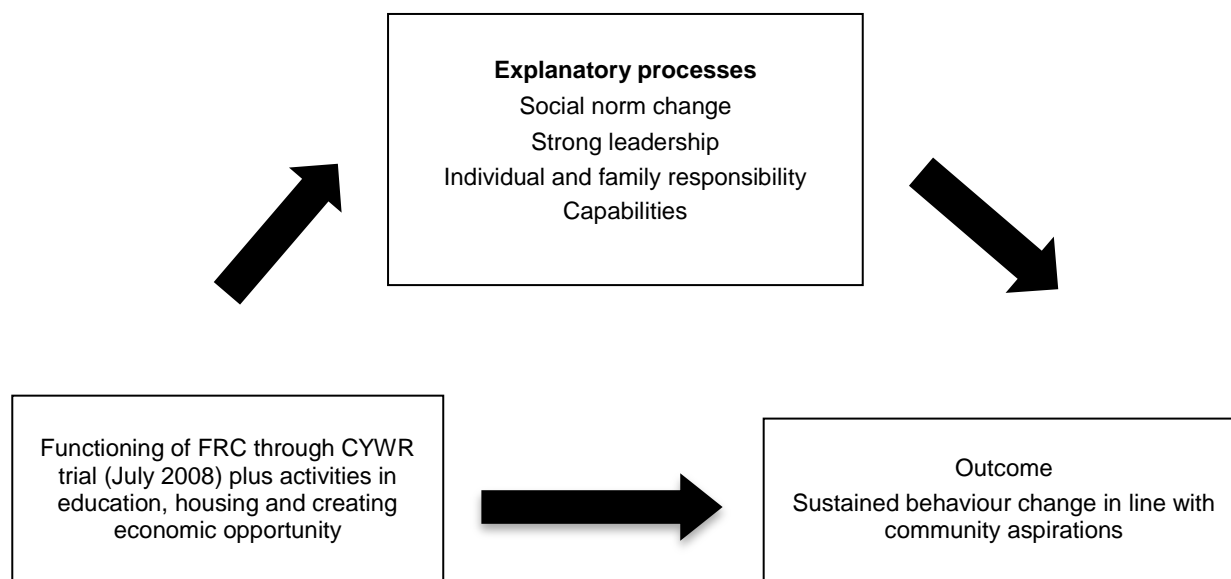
**Explanatory processes**
Social norm change
Strong leadership
Individual and family responsibility
Capabilities

Functioning of FRC through CYWR trial (July 2008) plus activities in education, housing and creating economic opportunity

Outcome
Sustained behaviour change in line with community aspirations